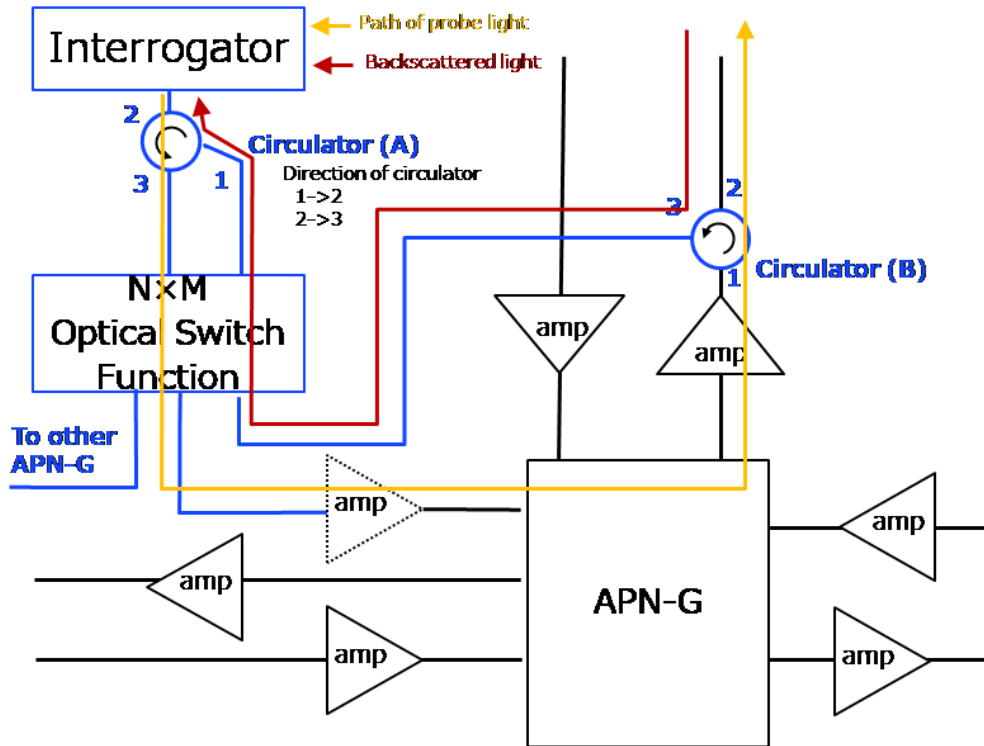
Interrogator

Path of probe light

Backscattered light

2

3

1

Circulator (A)

Direction of circulator
1->2
2->3

2

3

1

Circulator (B)

N×M
Optical Switch
Function

To other
APN-G

amp

amp

amp

amp

amp

amp

amp

APN-G